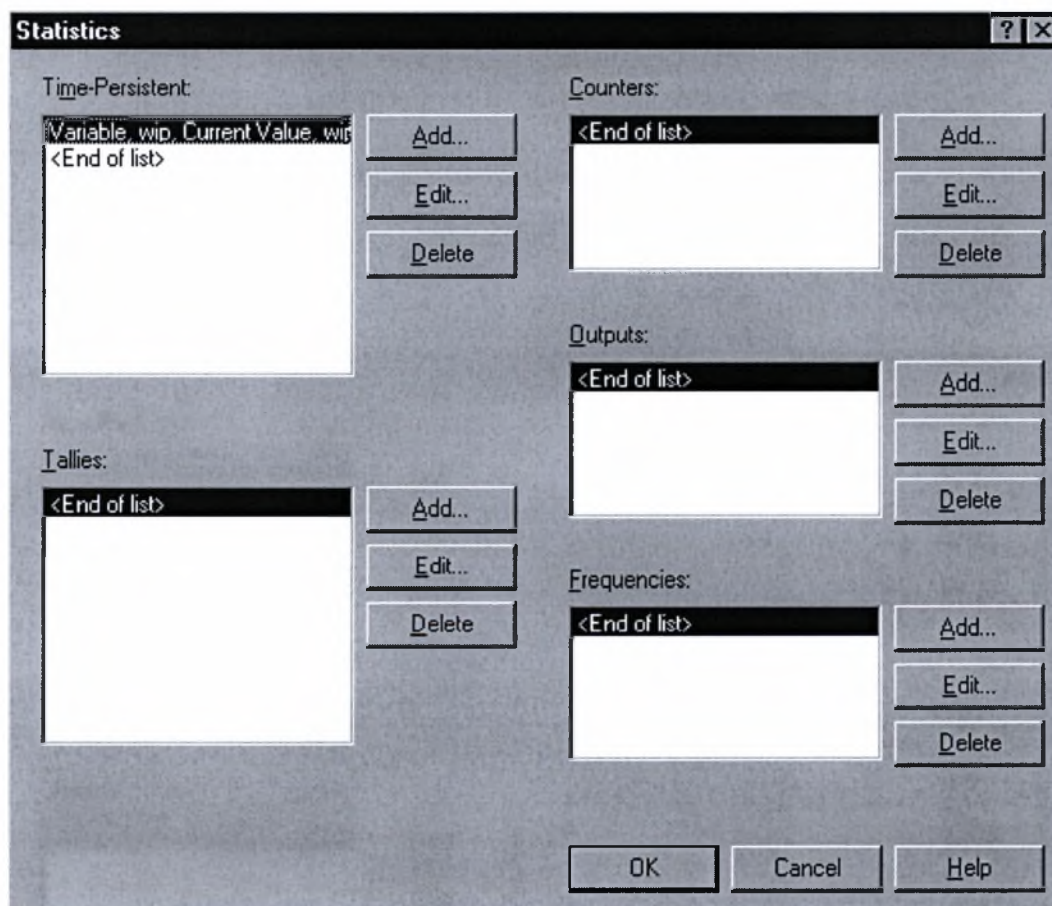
Statistics

?
X

Time-Persistent:

Variable, wip, Current Value, wip
<End of list>

Add...
Edit...
Delete

Counters:

<End of list>

Add...
Edit...
Delete

Outputs:

<End of list>

Add...
Edit...
Delete

Tallies:

<End of list>

Add...
Edit...
Delete

Frequencies:

<End of list>

Add...
Edit...
Delete

OK
Cancel
Help